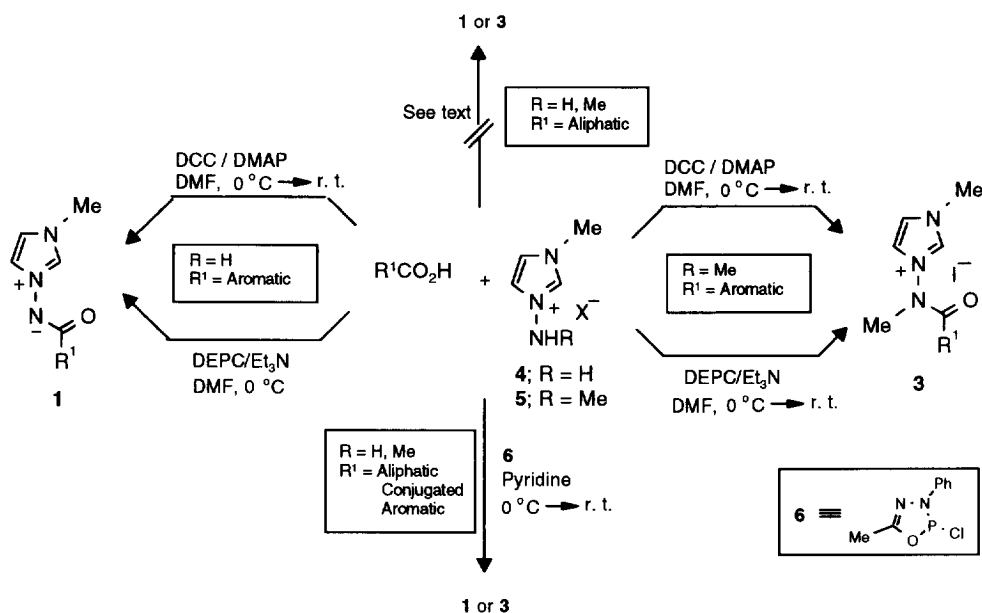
1 or 3

See text

R = H, Me
R$^1$ = Aliphatic

DCC / DMAP
DMF, 0 °C → r. t.

Me
N
N
+
N
−
O
R$^1$

R = H
R$^1$ = Aromatic

DEPC/Et$_3$N
DMF, 0 °C

1

R$^1$CO$_2$H +

Me
N
N
+
X$^-$
NHR

4; R = H
5; R = Me

DCC / DMAP
DMF, 0 °C → r. t.

R = Me
R$^1$ = Aromatic

DEPC/Et$_3$N
DMF, 0 °C → r. t.

Me
N
+
N
I$^-$
N
Me
O
R$^1$

3

R = H, Me
R$^1$ = Aliphatic
Conjugated
Aromatic

6
Pyridine
0 °C → r. t.

6 ≡ N N Ph P Cl Me O

1 or 3